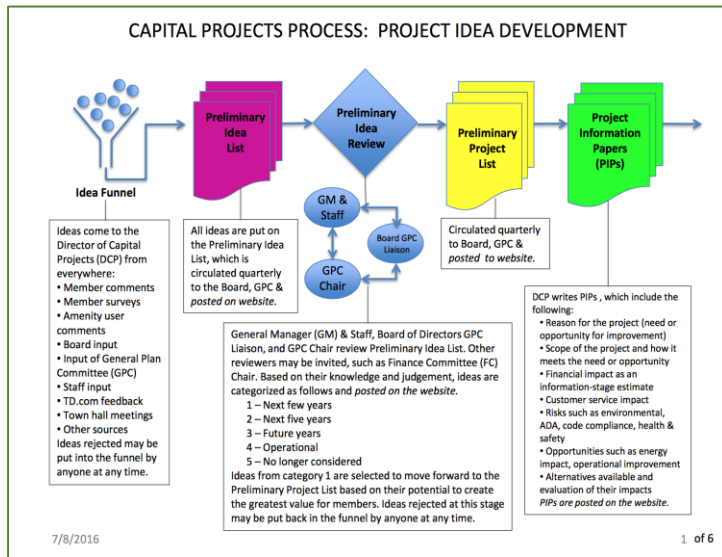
CAPITAL PROJECTS PROCESS: PROJECT IDEA DEVELOPMENT

Idea Funnel

Preliminary Idea List

Preliminary Idea Review

Preliminary Project List

Project Information Papers (PIPs)

GM & Staff

Board GPC Liaison

GPC Chair

Ideas come to the Director of Capital Projects (DCP) from everywhere:
• Member comments
• Member surveys
• Amenity user comments
• Board input
• Input of General Plan Committee (GPC)
• Staff input
• TD.com feedback
• Town hall meetings
• Other sources
Ideas rejected may be put into the funnel by anyone at any time.

All ideas are put on the Preliminary Idea List, which is circulated quarterly to the Board, GPC & posted on website.

Circulated quarterly to Board, GPC & posted to website.

General Manager (GM) & Staff, Board of Directors GPC Liaison, and GPC Chair review Preliminary Idea List. Other reviewers may be invited, such as Finance Committee (FC) Chair. Based on their knowledge and judgement, ideas are categorized as follows and posted on the website.
1 – Next few years
2 – Next five years
3 – Future years
4 – Operational
5 – No longer considered
Ideas from category 1 are selected to move forward to the Preliminary Project List based on their potential to create the greatest value for members. Ideas rejected at this stage may be put back in the funnel by anyone at any time.

DCP writes PIPs , which include the following:
• Reason for the project (need or opportunity for improvement)
• Scope of the project and how it meets the need or opportunity
• Financial impact as an information-stage estimate
• Customer service impact
• Risks such as environmental, ADA, code compliance, health & safety
• Opportunities such as energy impact, operational improvement
• Alternatives available and evaluation of their impacts
PIPs are posted on the website.

7/8/2016

1 of 6